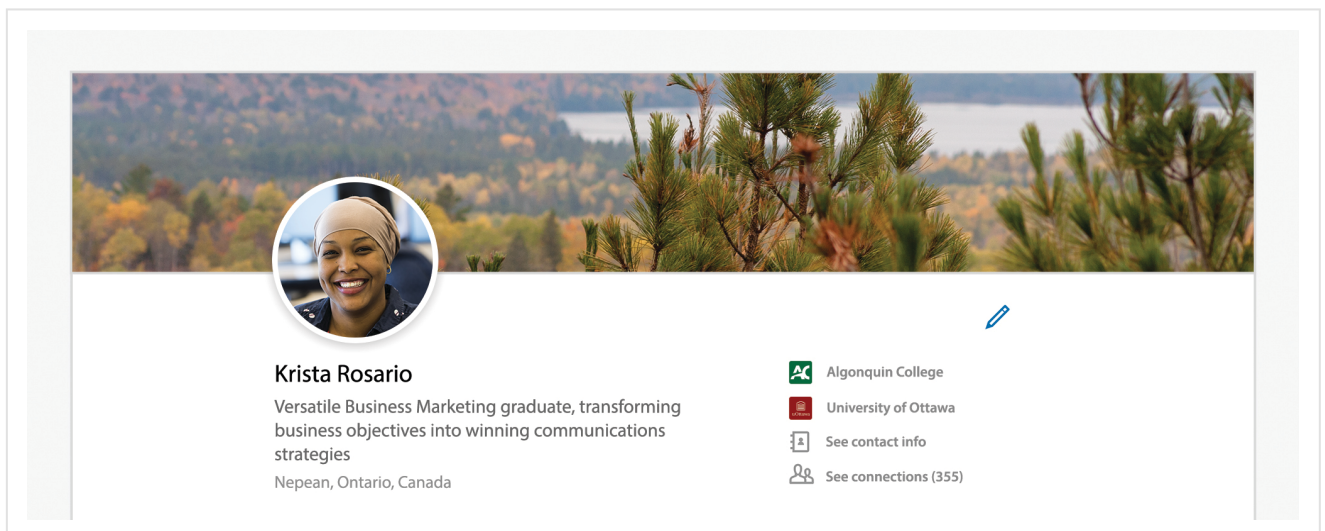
Krista Rosario

Versatile Business Marketing graduate, transforming business objectives into winning communications strategies

Nepean, Ontario, Canada

AC Algonquin College

uOttawa University of Ottawa

See contact info

See connections (355)